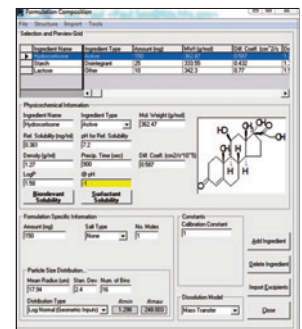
Formulation Composition

File Structure Import Tools

Selection and Preview Grid

| Ingredient Name | Ingredient Type | Amount (mg) | MWt (g/mol) | Diff. Coeff. (cm^2/s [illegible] |
|---|---|---|---|---|
| Hydrocortisone | Active | 150 | 362.47 | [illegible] |
| Starch | Disintegrant | 25 | 333.55 | 0.432 |
| Lactose | Other | 10 | 342.3 | 0.77 |

Physicochemical Information

Ingredient Name
Hydrocortisone

Ingredient Type
Active

Mol. Weight (g/mol)
362.47

Ref. Solubility (mg/ml)
0.361

pH for Ref. Solubility
7.2

Density (g/ml)
1.27

Precip. Time (sec)
900

Diff. Coeff. (cm2/s*10^5)
0.587

LogP
1.58

@ pH
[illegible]

Bioelevant Solubility

Surfactant Solubility

Formulation Specific Information

Amount (mg)
150

Salt Type
None

No. Moles
1

Particle Size Distribution

Mean Radius (um)
57.94

Stan. Dev.
2.4

Num. of Bins
16

Distribution Type
Log Normal (Geometric Inputs)

Rmin
1.290

Rmax
240.003

Constants

Calibration Constant
1

Dissolution Model
Mass Transfer

Add Ingredient

Delete Ingredient

Import Excipients

Close